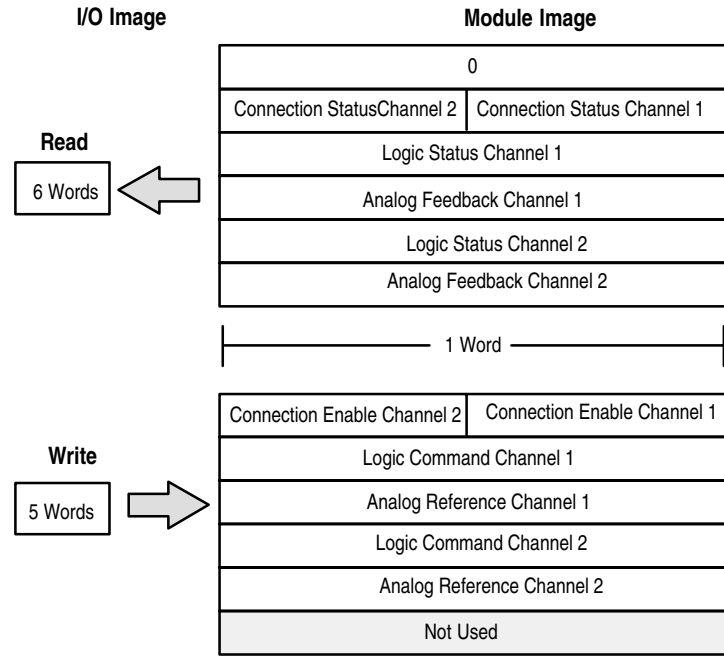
I/O Image

Module Image

Read

6 Words

| 0 | |
|---|---|
| Connection StatusChannel 2 | Connection Status Channel 1 |
| Logic Status Channel 1 | |
| Analog Feedback Channel 1 | |
| Logic Status Channel 2 | |
| Analog Feedback Channel 2 | |

1 Word

Write

5 Words

| Connection Enable Channel 2 | Connection Enable Channel 1 |
|---|---|
| Logic Command Channel 1 | |
| Analog Reference Channel 1 | |
| Logic Command Channel 2 | |
| Analog Reference Channel 2 | |
| Not Used | |